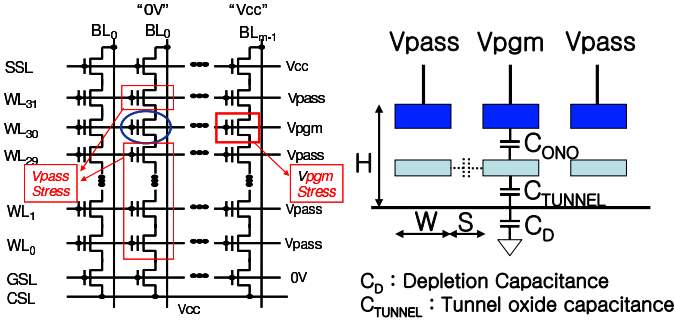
"0V" "Vcc"
$BL_0$ $BL_0$ $BL_{m-1}$
SSL
$WL_{31}$
$WL_{30}$
$WL_{29}$
$WL_1$
$WL_0$
GSL
CSL
Vcc
Vpass
Vpgm
Vpass
Vpass
Vpass
0V
Vcc
Vpass Stress
Vpgm Stress

Vpass Vpgm Vpass
H
$C_{ONO}$
$C_{TUNNEL}$
$C_D$
W S

$C_D$ : Depletion Capacitance
$C_{TUNNEL}$ : Tunnel oxide capacitance